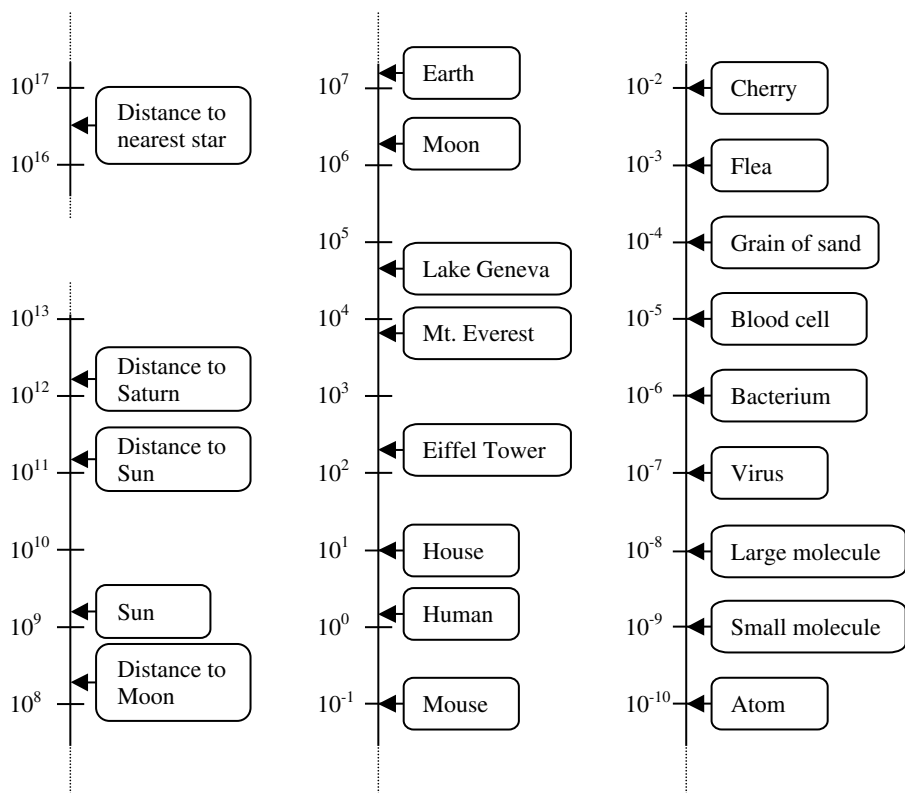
$10^{17}$
Distance to nearest star
$10^{16}$

$10^{13}$
Distance to Saturn
$10^{12}$
Distance to Sun
$10^{11}$
$10^{10}$
Sun
$10^{9}$
Distance to Moon
$10^{8}$

Earth
$10^{7}$
Moon
$10^{6}$
$10^{5}$
Lake Geneva
$10^{4}$
Mt. Everest
$10^{3}$
Eiffel Tower
$10^{2}$
$10^{1}$
House
Human
$10^{0}$
$10^{-1}$
Mouse

$10^{-2}$
Cherry
$10^{-3}$
Flea
$10^{-4}$
Grain of sand
$10^{-5}$
Blood cell
$10^{-6}$
Bacterium
$10^{-7}$
Virus
$10^{-8}$
Large molecule
$10^{-9}$
Small molecule
$10^{-10}$
Atom